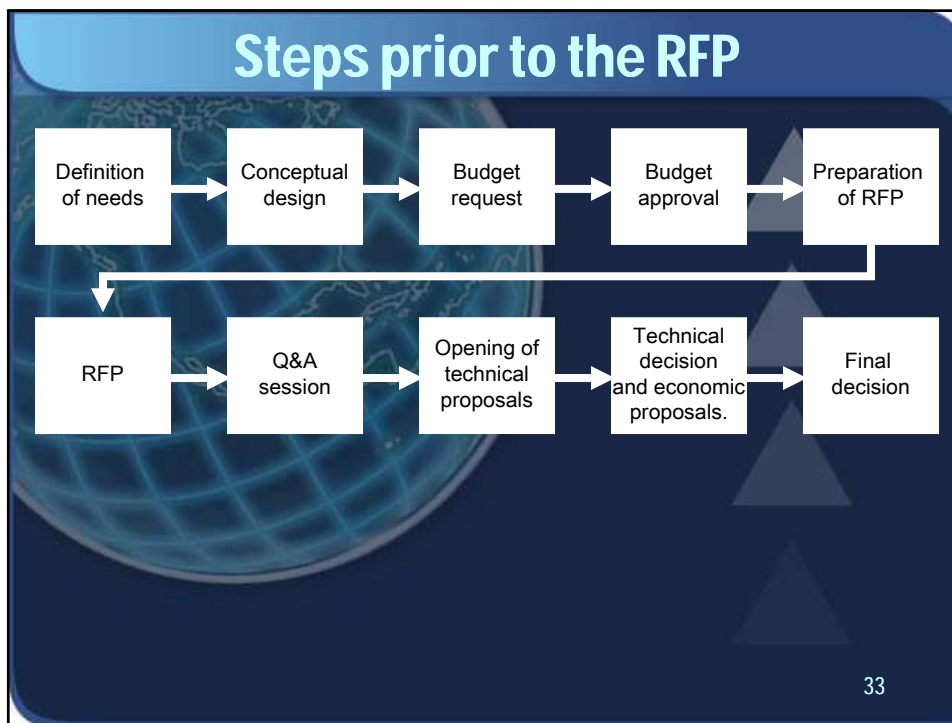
Steps prior to the RFP

Definition of needs

Conceptual design

Budget request

Budget approval

Preparation of RFP

RFP

Q&A session

Opening of technical proposals

Technical decision and economic proposals.

Final decision

33